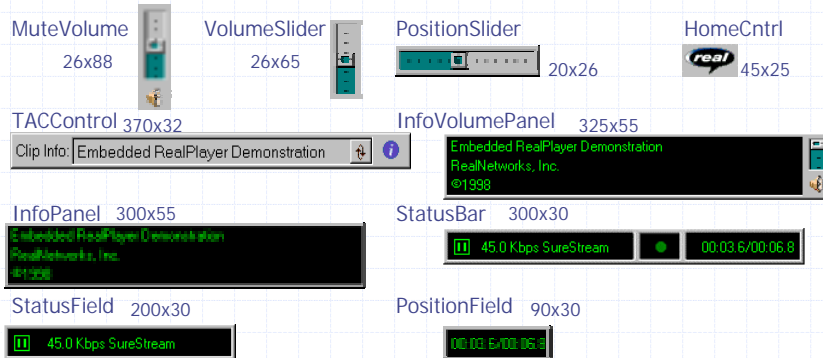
MuteVolume
26x88

VolumeSlider
26x65

PositionSlider
20x26

HomeCntrl
real
45x25

TACControl 370x32
Clip Info: Embedded RealPlayer Demonstration

InfoVolumePanel 325x55
Embedded RealPlayer Demonstration
RealNetworks, Inc.
©1998

InfoPanel 300x55
Embedded RealPlayer Demonstration
RealNetworks, Inc.
©1998

StatusBar 300x30
45.0 Kbps SureStream
00:03.6/00:06.8

StatusField 200x30
45.0 Kbps SureStream

PositionField 90x30
00:03.6/00:06.8